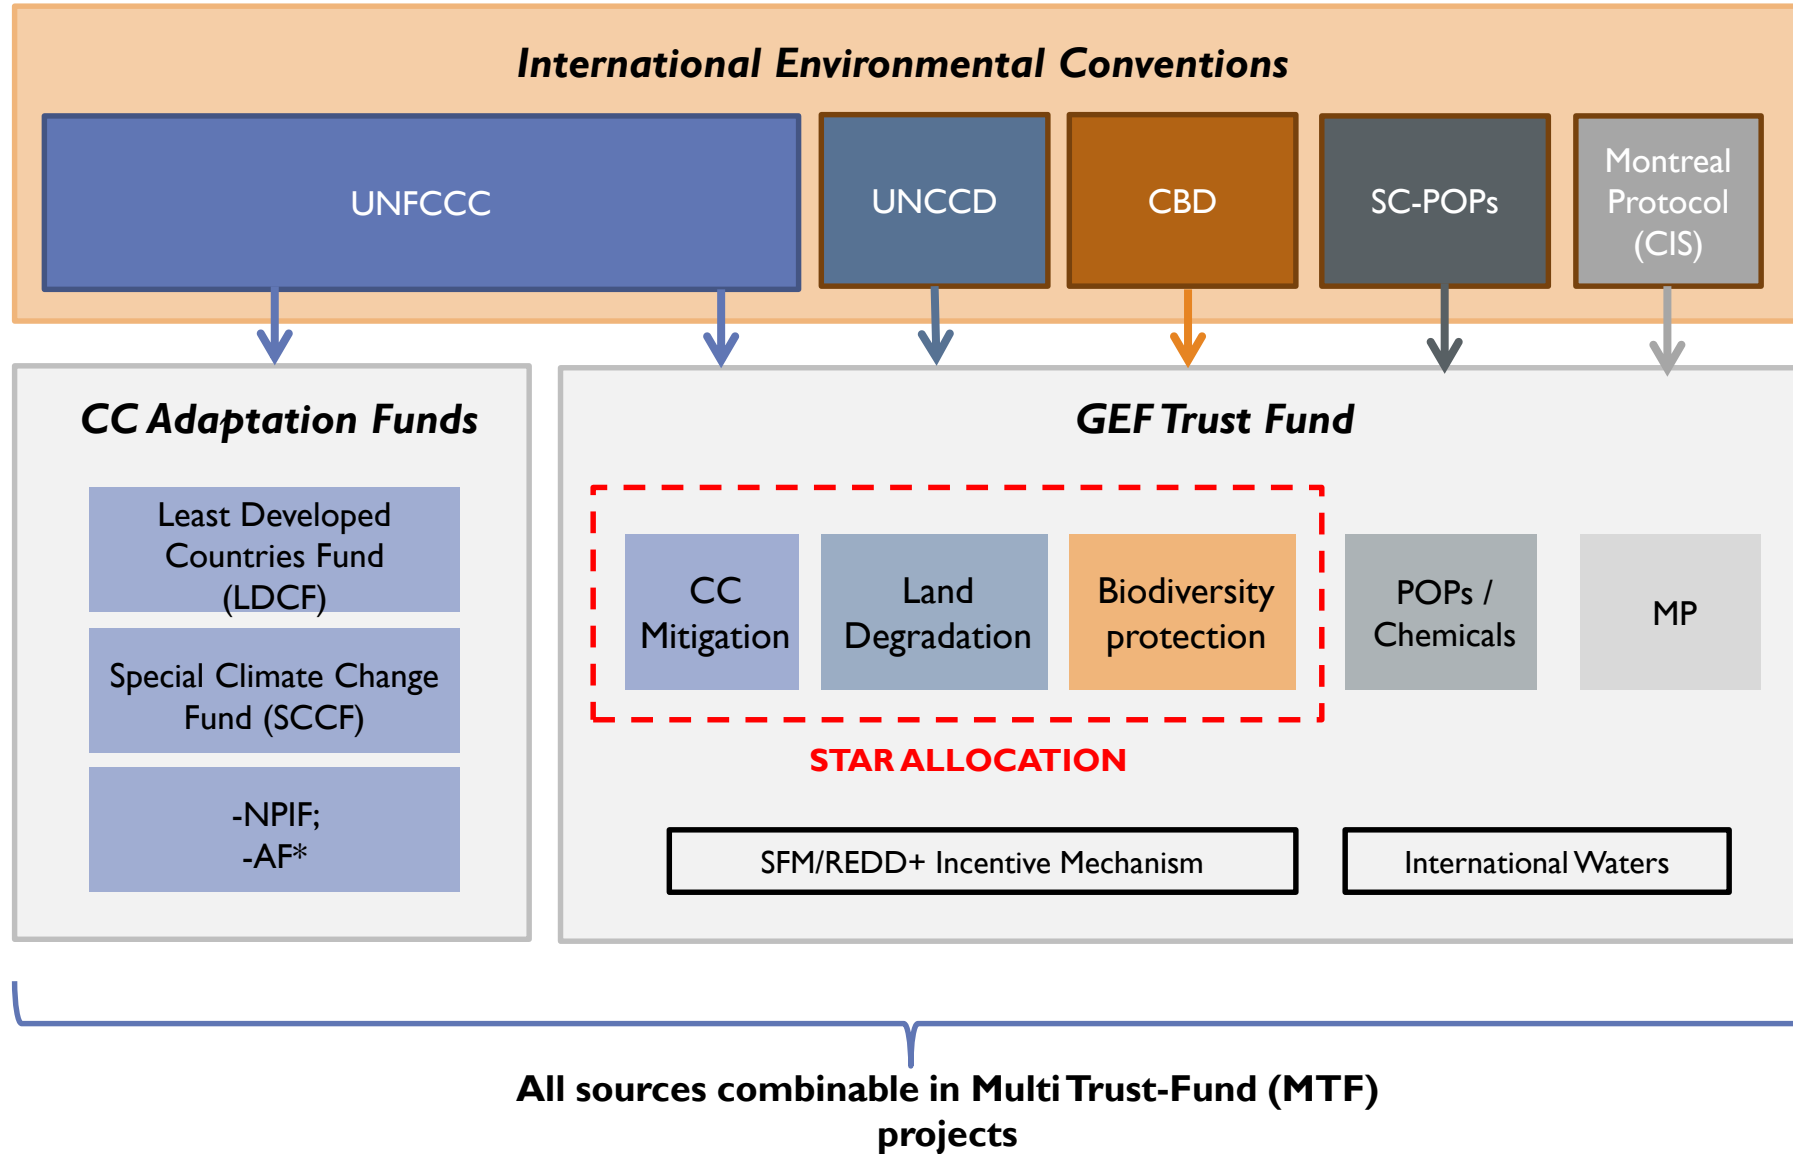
International Environmental Conventions

UNFCCC

UNCCD

CBD

SC-POPs

Montreal Protocol (CIS)

CC Adaptation Funds

Least Developed Countries Fund (LDCF)

Special Climate Change Fund (SCCF)

-NPIF;
-AF*

GEF Trust Fund

CC Mitigation

Land Degradation

Biodiversity protection

POPs / Chemicals

MP

STAR ALLOCATION

SFM/REDD+ Incentive Mechanism

International Waters

All sources combinable in Multi Trust-Fund (MTF) projects